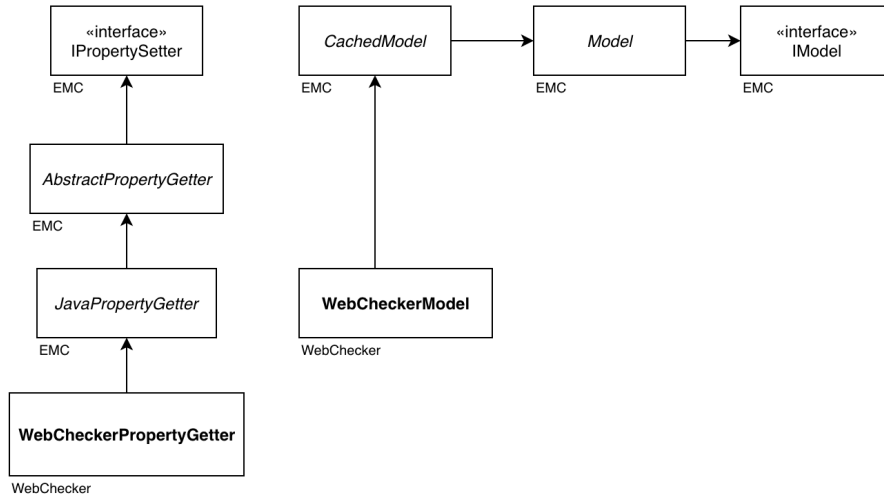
«interface»
IPropertySetter
EMC

AbstractPropertyGetter
EMC

JavaPropertyGetter
EMC

WebCheckerPropertyGetter
WebChecker

CachedModel
EMC

WebCheckerModel
WebChecker

Model
EMC

«interface»
IModel
EMC